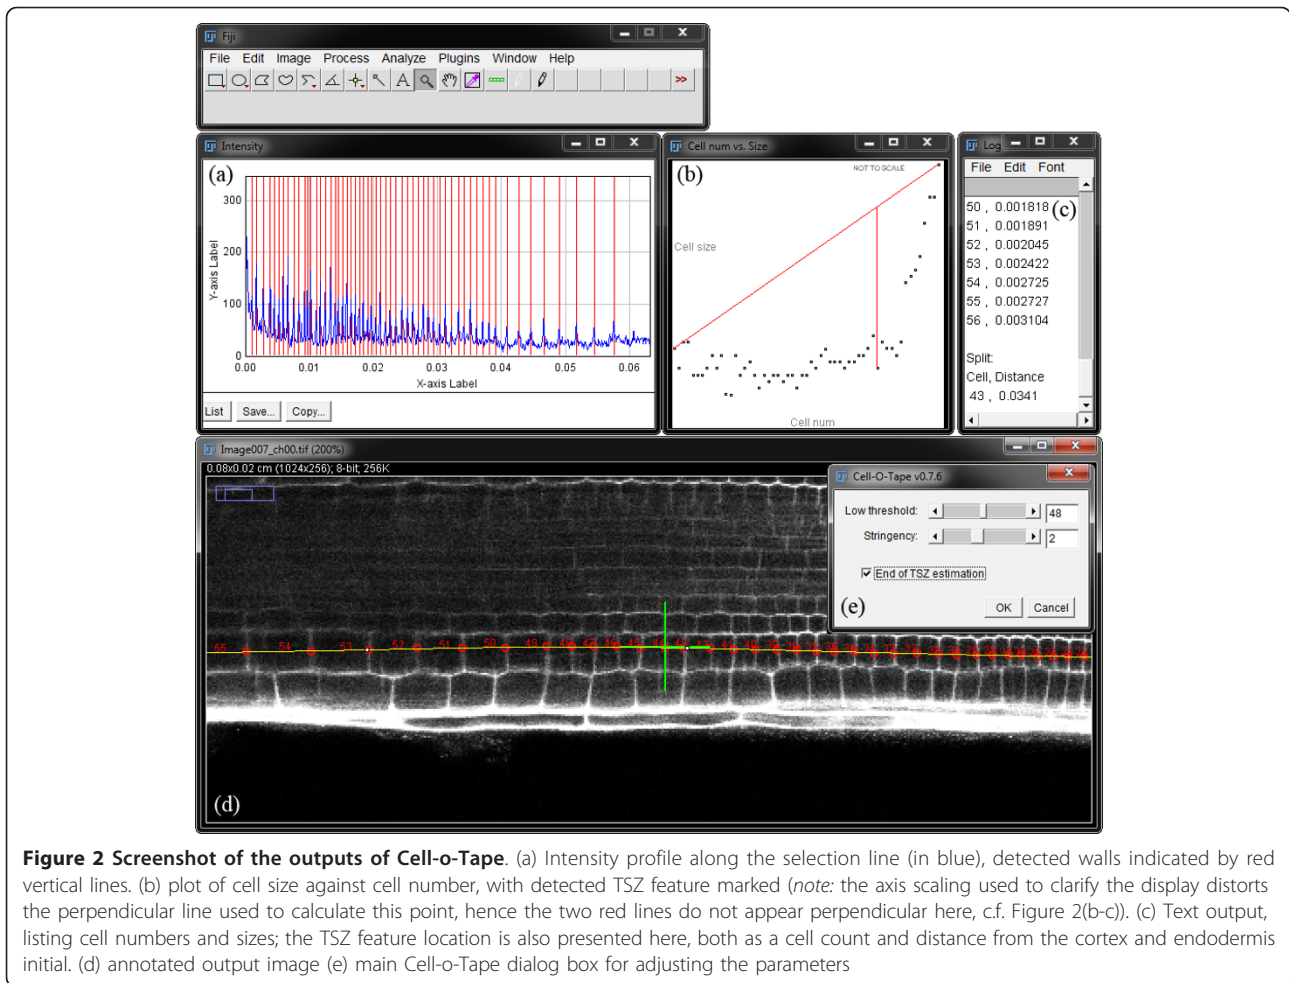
Fiji
File Edit Image Process Analyze Plugins Window Help

Intensity
(a)
300
200
100
0
Y-axis Label
0.00 0.01 0.02 0.03 0.04 0.05 0.06
X-axis Label
List Save... Copy...

Cell num vs. Size
(b)
NOT TO SCALE
Cell size
Cell num

Log
File Edit Font
(c)
50 , 0.001818
51 , 0.001891
52 , 0.002045
53 , 0.002422
54 , 0.002725
55 , 0.002727
56 , 0.003104

Split:
Cell, Distance
43 , 0.0341

Image007_ch00.tif (200%)
0.08x0.02 cm (1024x256); 8-bit; 256K
55 54 53 52 51 50 49 48 47 46 45 44 43 42 41 40
(d)

Cell-O-Tape v0.7.6
Low threshold: 48
Stringency: 2
End of TSZ estimation
(e)
OK Cancel

**Figure 2 Screenshot of the outputs of Cell-o-Tape**. (a) Intensity profile along the selection line (in blue), detected walls indicated by red vertical lines. (b) plot of cell size against cell number, with detected TSZ feature marked (*note:* the axis scaling used to clarify the display distorts the perpendicular line used to calculate this point, hence the two red lines do not appear perpendicular here, c.f. Figure 2(b-c)). (c) Text output, listing cell numbers and sizes; the TSZ feature location is also presented here, both as a cell count and distance from the cortex and endodermis initial. (d) annotated output image (e) main Cell-o-Tape dialog box for adjusting the parameters